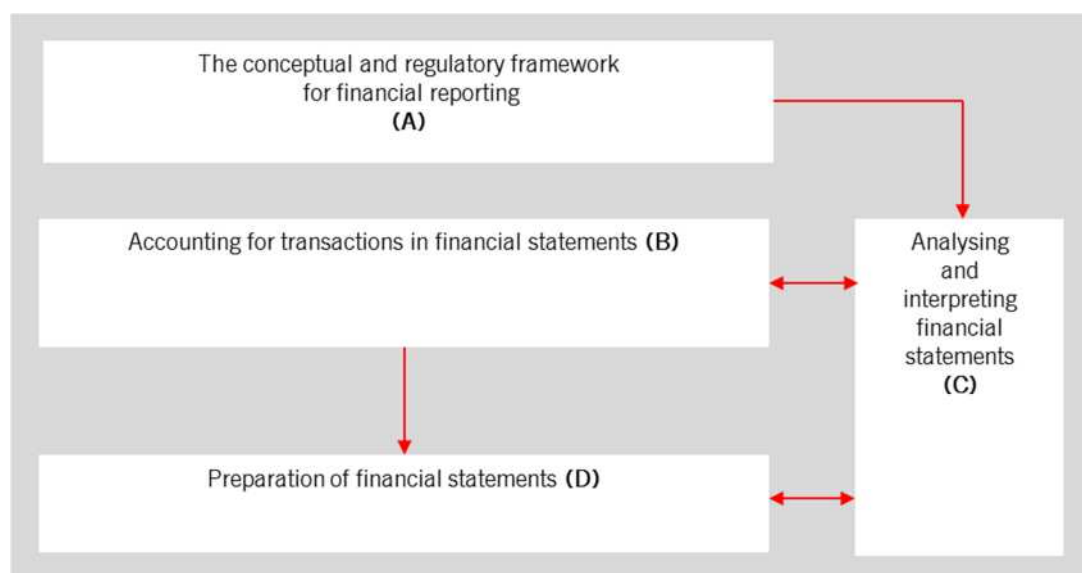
The conceptual and regulatory framework for financial reporting
**(A)**

Accounting for transactions in financial statements **(B)**

Analysing and interpreting financial statements
**(C)**

Preparation of financial statements **(D)**